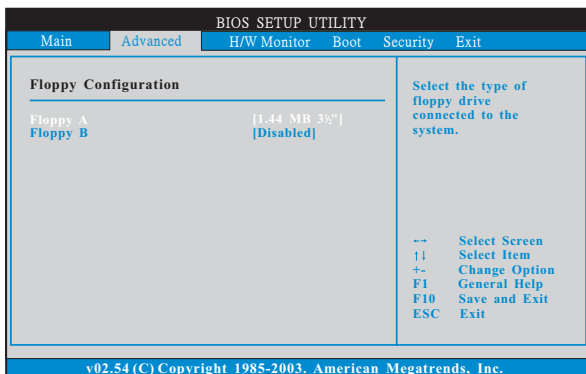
BIOS SETUP UTILITY

Main Advanced H/W Monitor Boot Security Exit

Floppy Configuration

Floppy A [1.44 MB 3½"]
Floppy B [Disabled]

Select the type of floppy drive connected to the system.

←→ Select Screen
↑↓ Select Item
+- Change Option
F1 General Help
F10 Save and Exit
ESC Exit

v02.54 (C) Copyright 1985-2003. American Megatrends, Inc.